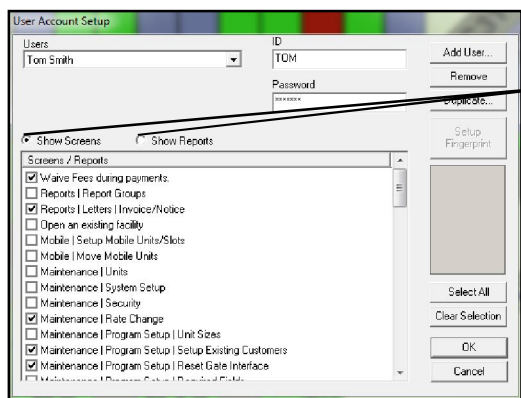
User Account Setup

Users
Tom Smith

ID
TOM

Password
*******

Add User...
Remove
Duplicate...

Show Screens
Show Reports

Setup Fingerprint

Screens / Reports
Waive Fees during payments.
Reports | Report Groups
Reports | Letters | Invoice/Notice
Open an existing facility
Mobile | Setup Mobile Units/Slots
Mobile | Move Mobile Units
Maintenance | Units
Maintenance | System Setup
Maintenance | Security
Maintenance | Rate Change
Maintenance | Program Setup | Unit Sizes
Maintenance | Program Setup | Setup Existing Customers
Maintenance | Program Setup | Reset Gate Interface
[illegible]

Select All
Clear Selection
OK
Cancel